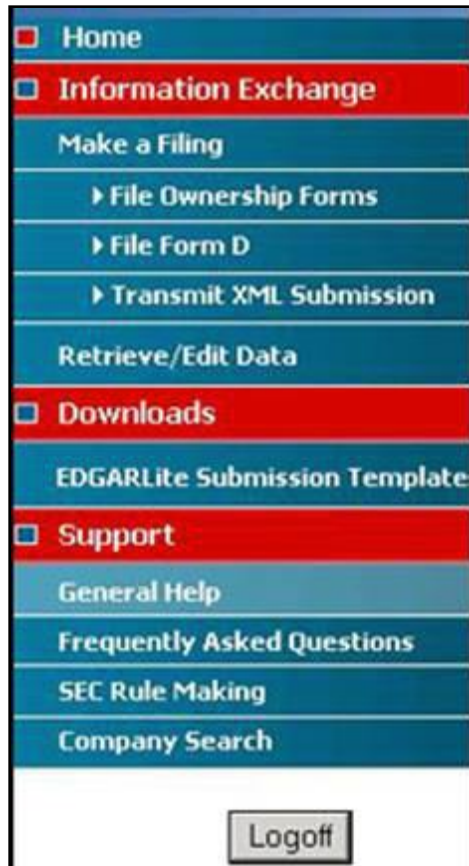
Home
Information Exchange
Make a Filing
File Ownership Forms
File Form D
Transmit XML Submission
Retrieve/Edit Data
Downloads
EDGARLite Submission Template
Support
General Help
Frequently Asked Questions
SEC Rule Making
Company Search
Logoff